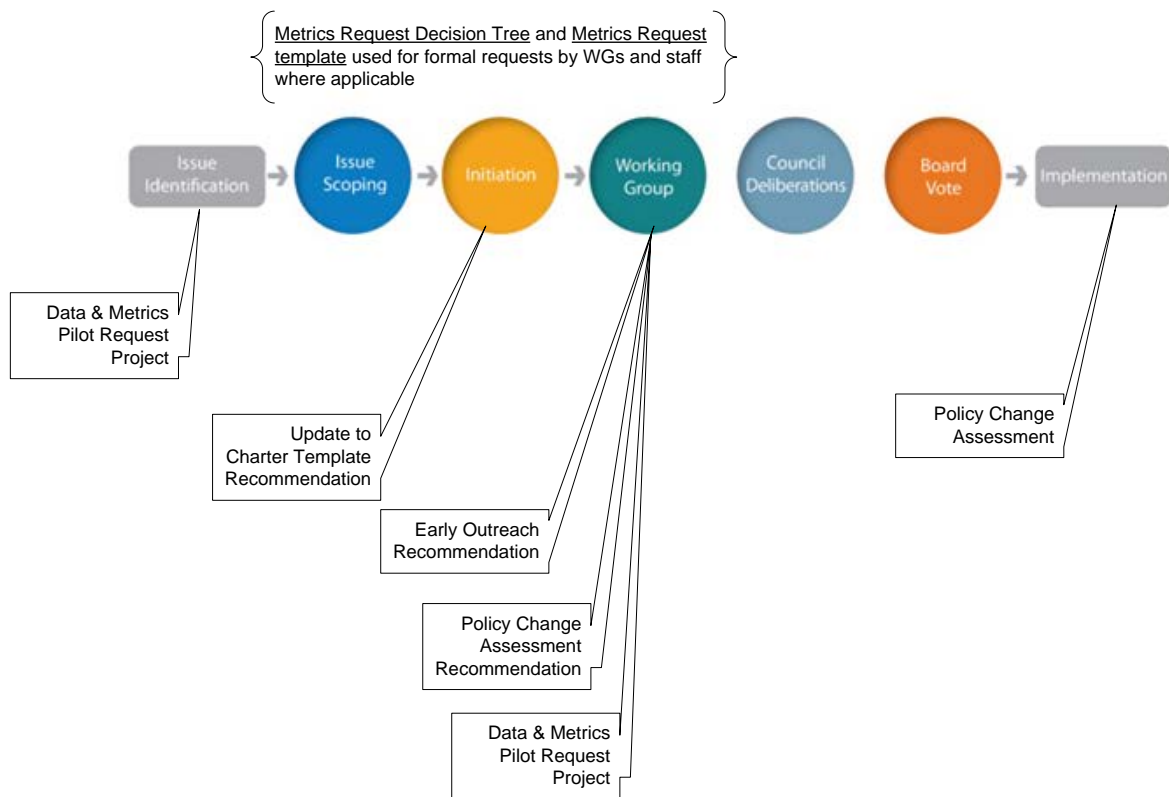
Metrics Request Decision Tree and Metrics Request template used for formal requests by WGs and staff where applicable

Issue Identification

Issue Scoping

Initiation

Working Group

Council Deliberations

Board Vote

Implementation

Data & Metrics Pilot Request Project

Update to Charter Template Recommendation

Early Outreach Recommendation

Policy Change Assessment Recommendation

Data & Metrics Pilot Request Project

Policy Change Assessment